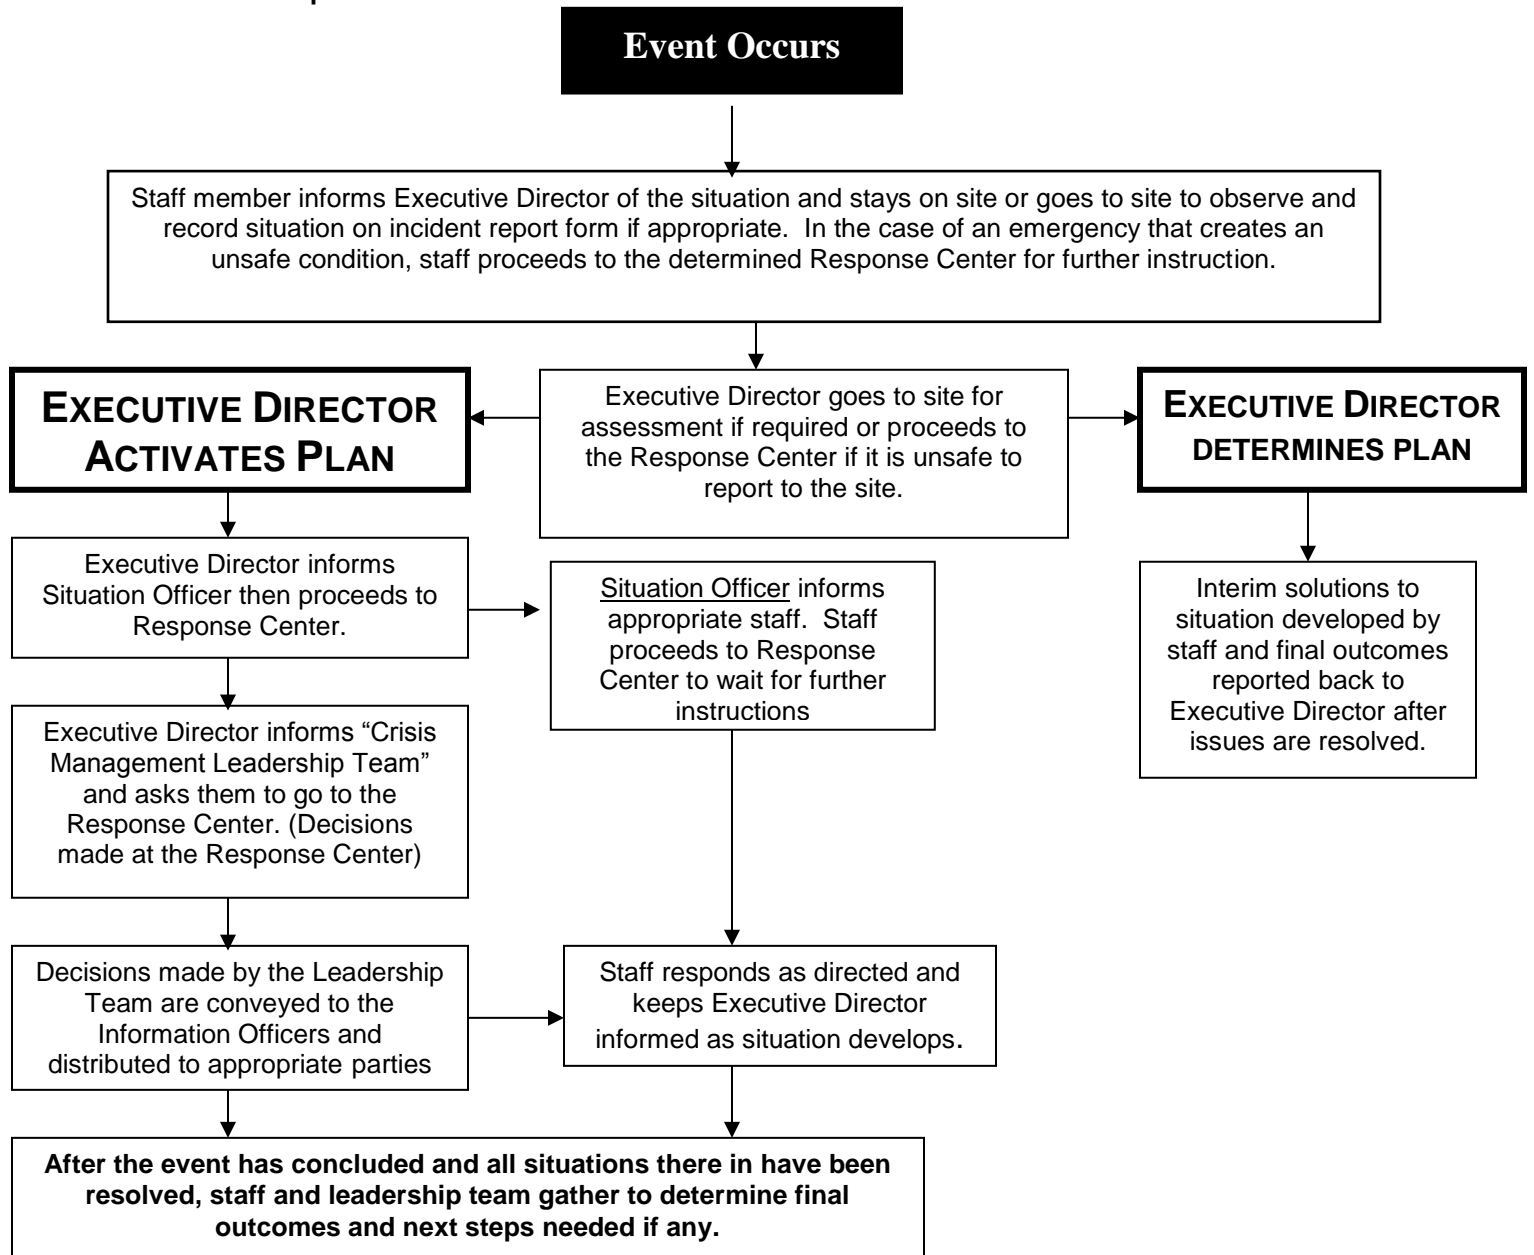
Event Occurs

Staff member informs Executive Director of the situation and stays on site or goes to site to observe and record situation on incident report form if appropriate. In the case of an emergency that creates an unsafe condition, staff proceeds to the determined Response Center for further instruction.

EXECUTIVE DIRECTOR ACTIVATES PLAN

Executive Director goes to site for assessment if required or proceeds to the Response Center if it is unsafe to report to the site.

EXECUTIVE DIRECTOR DETERMINES PLAN

Executive Director informs Situation Officer then proceeds to Response Center.

Situation Officer informs appropriate staff. Staff proceeds to Response Center to wait for further instructions

Interim solutions to situation developed by staff and final outcomes reported back to Executive Director after issues are resolved.

Executive Director informs "Crisis Management Leadership Team" and asks them to go to the Response Center. (Decisions made at the Response Center)

Decisions made by the Leadership Team are conveyed to the Information Officers and distributed to appropriate parties

Staff responds as directed and keeps Executive Director informed as situation develops.

After the event has concluded and all situations there in have been resolved, staff and leadership team gather to determine final outcomes and next steps needed if any.